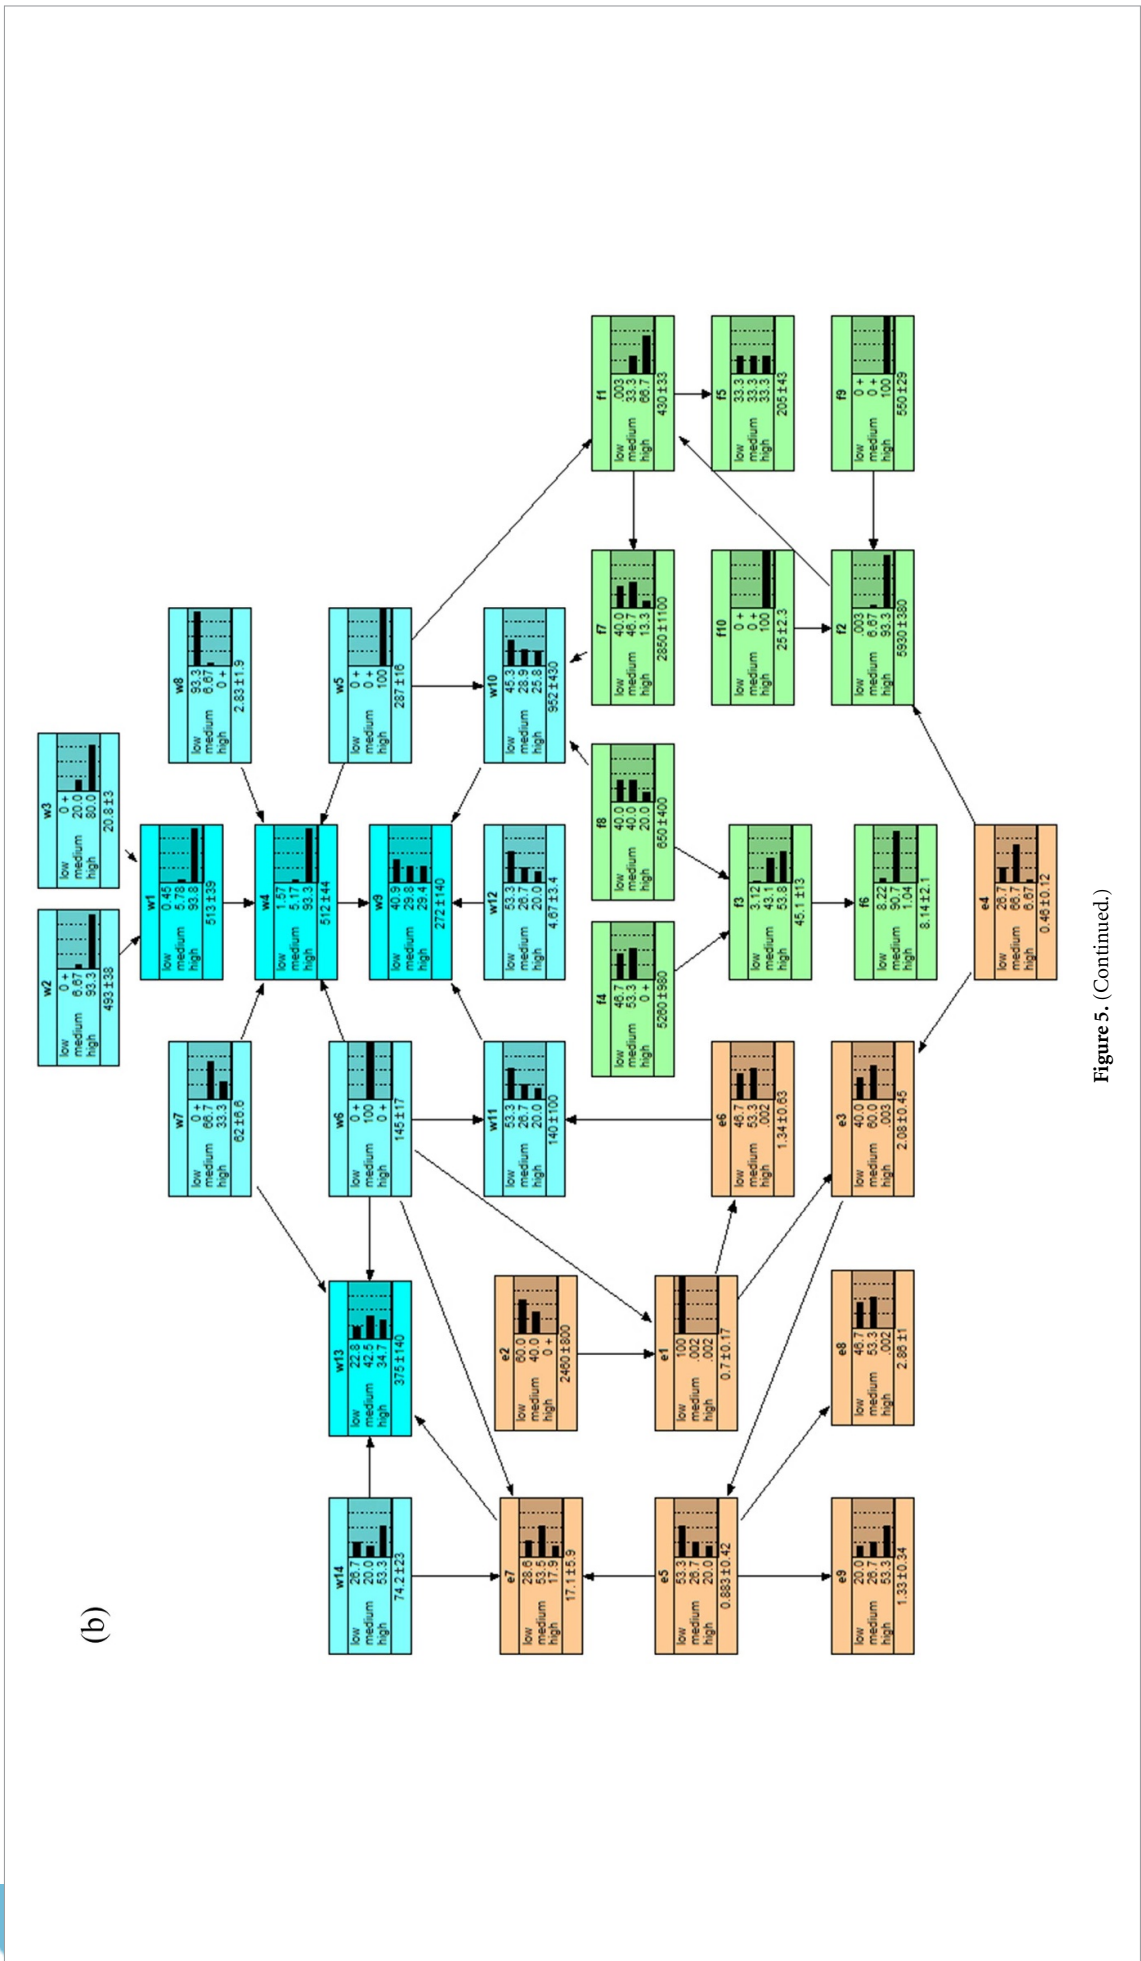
(b)

w2
low 0 +
medium 6.67
high 93.3
493 ± 38

w3
low 0 +
medium 20.0
high 80.0
20.8 ± 3

w1
low 0.45
medium 5.78
high 93.8
513 ± 39

w8
low 93.3
medium 6.67
high 0 +
2.83 ± 1.9

w7
low 0 +
medium 66.7
high 33.3
62 ± 6.6

w4
low 1.57
medium 5.17
high 93.3
512 ± 44

w5
low 0 +
medium 0 +
high 100
287 ± 16

w6
low 0 +
medium 100
high 0 +
145 ± 17

w9
low 40.9
medium 29.8
high 29.4
272 ± 140

w10
low 45.3
medium 28.9
high 25.8
952 ± 430

w11
low 53.3
medium 26.7
high 20.0
140 ± 100

w12
low 53.3
medium 26.7
high 20.0
4.67 ± 3.4

w13
low 22.8
medium 42.5
high 34.7
375 ± 140

w14
low 26.7
medium 20.0
high 53.3
74.2 ± 23

f1
low .003
medium 33.3
high 66.7
430 ± 33

f5
low 33.3
medium 33.3
high 33.3
205 ± 43

f9
low 0 +
medium 0 +
high 100
550 ± 29

f7
low 40.0
medium 46.7
high 13.3
2850 ± 1100

f10
low 0 +
medium 0 +
high 100
25 ± 2.3

f2
low .003
medium 6.67
high 93.3
5930 ± 380

f8
low 40.0
medium 40.0
high 20.0
650 ± 400

f4
low 46.7
medium 53.3
high 0 +
5260 ± 980

f3
low 3.12
medium 43.1
high 53.8
45.1 ± 13

f6
low 8.22
medium 90.7
high 1.04
8.14 ± 2.1

e4
low 26.7
medium 66.7
high 6.67
0.46 ± 0.12

e6
low 46.7
medium 53.3
high .002
1.34 ± 0.63

e3
low 40.0
medium 60.0
high .003
2.08 ± 0.45

e2
low 60.0
medium 40.0
high 0 +
2460 ± 800

e1
low 100
medium .002
high .002
0.7 ± 0.17

e8
low 46.7
medium 53.3
high .002
2.86 ± 1

e7
low 28.6
medium 53.5
high 17.9
17.1 ± 5.9

e5
low 53.3
medium 26.7
high 20.0
0.883 ± 0.42

e9
low 20.0
medium 26.7
high 53.3
1.33 ± 0.34

Figure 5. (Continued.)